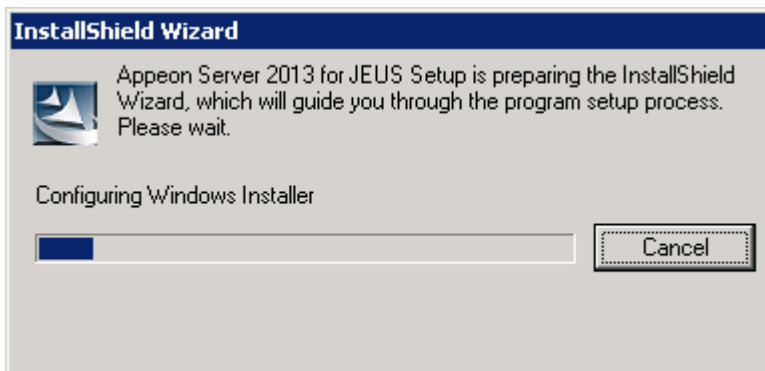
InstallShield Wizard

Appeon Server 2013 for JEUS Setup is preparing the InstallShield Wizard, which will guide you through the program setup process. Please wait.

Configuring Windows Installer

Cancel